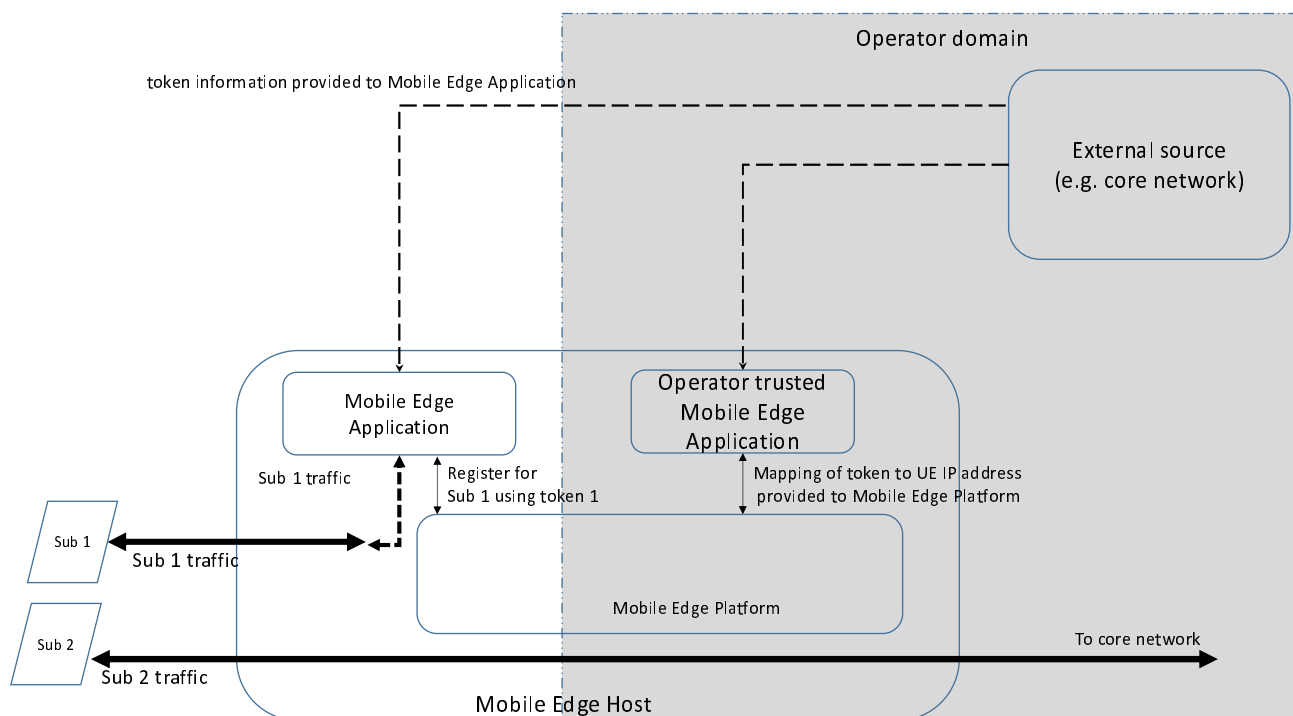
Operator domain

token information provided to Mobile Edge Application

External source
(e.g. core network)

Mobile Edge Application

Operator trusted Mobile Edge Application

Sub 1 traffic

Register for Sub 1 using token 1

Mapping of token to UE IP address provided to Mobile Edge Platform

Sub 1

Sub 1 traffic

Mobile Edge Platform

Sub 2

To core network

Sub 2 traffic

Mobile Edge Host